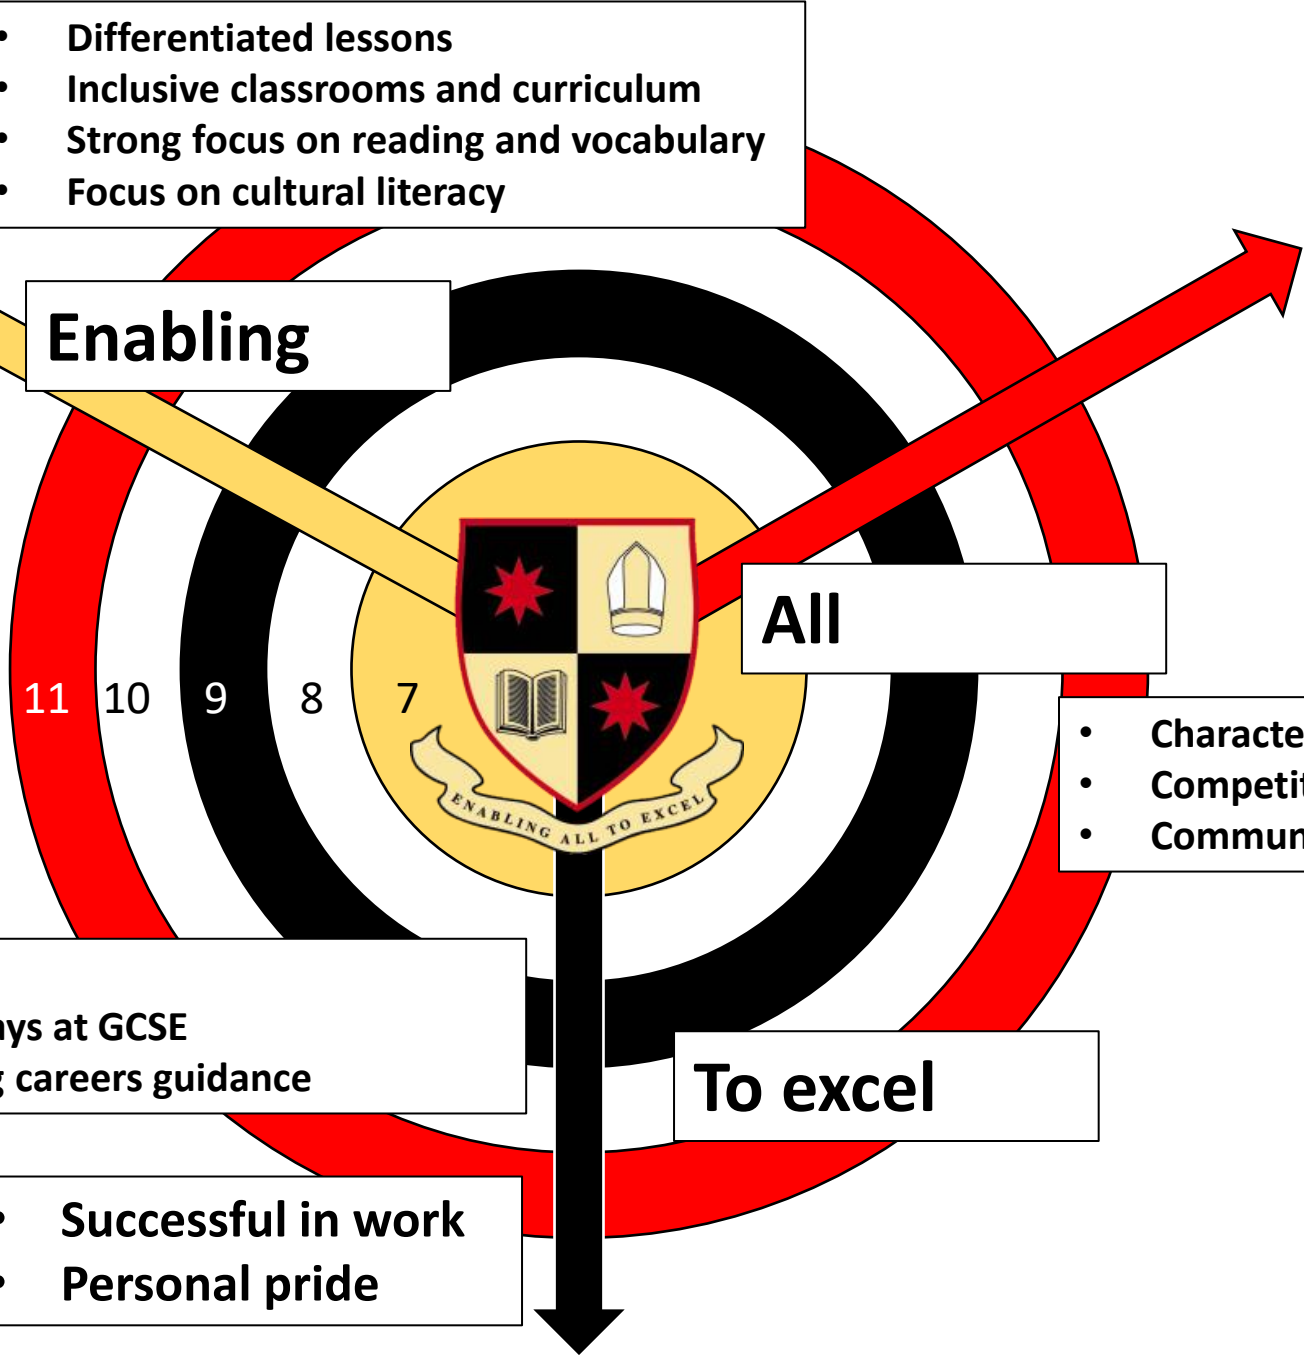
• Differentiated lessons
• Inclusive classrooms and curriculum
• Strong focus on reading and vocabulary
• Focus on cultural literacy

Enabling

All

11 10 9 8 7

ENABLING ALL TO EXCEL

• Characte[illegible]
• Competit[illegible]
• Commun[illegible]

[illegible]ys at GCSE
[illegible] careers guidance

To excel

• Successful in work
• Personal pride